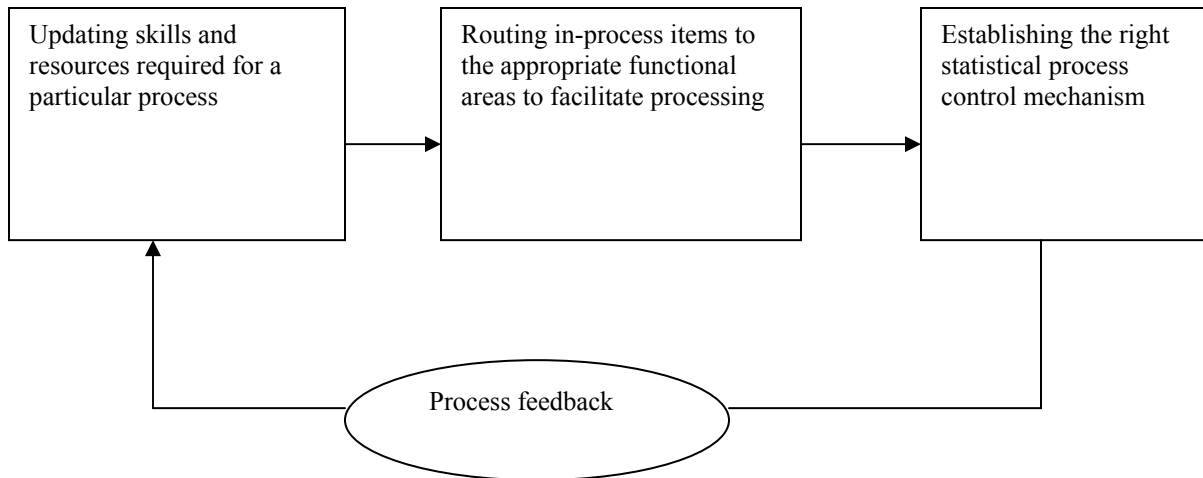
Updating skills and resources required for a particular process

Routing in-process items to the appropriate functional areas to facilitate processing

Establishing the right statistical process control mechanism

Process feedback